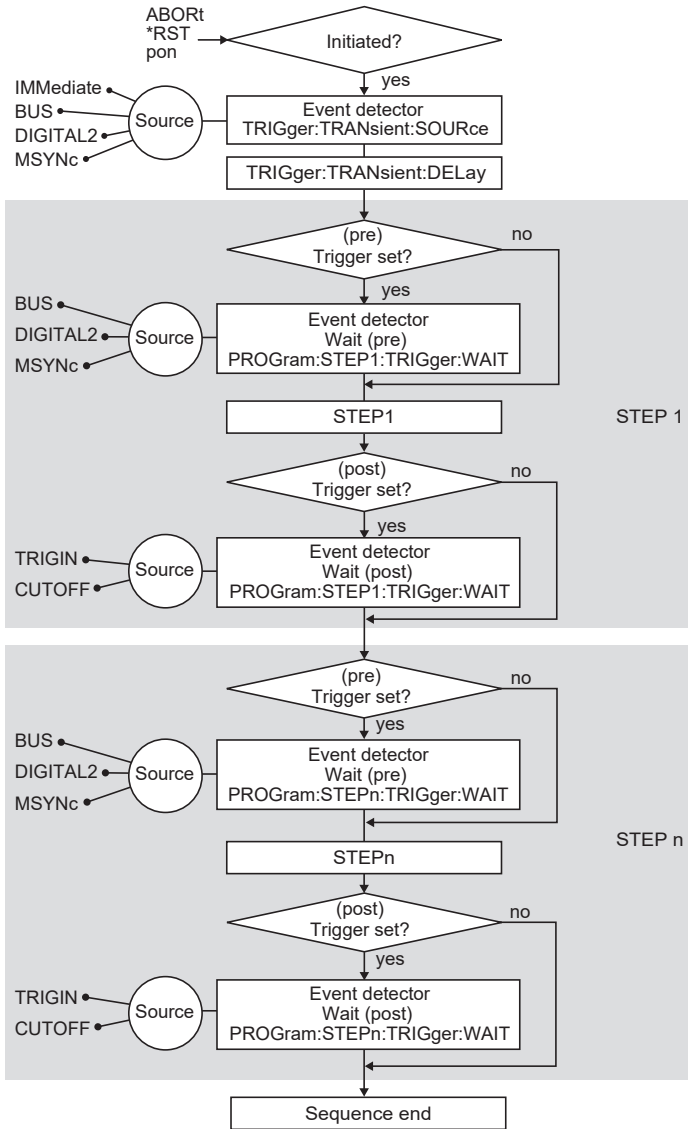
ABORt
*RST
pon

Initiated?

yes

IMMediate
BUS
DIGITAL2
MSYNc

Source

Event detector
TRIGger:TRANsient:SOURce

TRIGger:TRANsient:DELay

(pre)
Trigger set?

no

yes

BUS
DIGITAL2
MSYNc

Source

Event detector
Wait (pre)
PROGram:STEP1:TRIGger:WAIT

STEP1

STEP 1

(post)
Trigger set?

no

yes

TRIGIN
CUTOFF

Source

Event detector
Wait (post)
PROGram:STEP1:TRIGger:WAIT

(pre)
Trigger set?

no

yes

BUS
DIGITAL2
MSYNc

Source

Event detector
Wait (pre)
PROGram:STEPn:TRIGger:WAIT

STEPn

STEP n

(post)
Trigger set?

no

yes

TRIGIN
CUTOFF

Source

Event detector
Wait (post)
PROGram:STEPn:TRIGger:WAIT

Sequence end